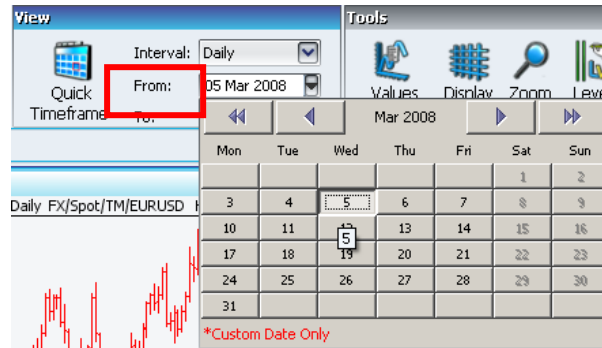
View

Quick Timeframe

Interval: Daily

From: 05 Mar 2008

To:

Tools

Values

Display

Zoom

Leve

Daily FX/Spot/TM/EURUSD

Mar 2008

| Mon | Tue | Wed | Thu | Fri | Sat | Sun |
|---|---|---|---|---|---|---|
| | | | | | 1 | 2 |
| 3 | 4 | 5 | 6 | 7 | 8 | 9 |
| 10 | 11 | 12 | 13 | 14 | 15 | 16 |
| 17 | 18 | 19 | 20 | 21 | 22 | 23 |
| 24 | 25 | 26 | 27 | 28 | 29 | 30 |
| 31 | | | | | | |

5

*Custom Date Only